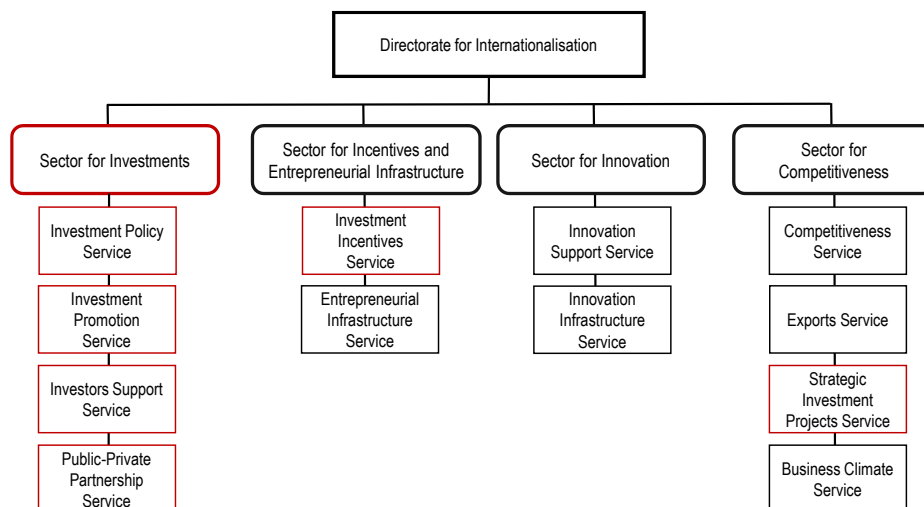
Directorate for Internationalisation

Sector for Investments

Investment Policy Service

Investment Promotion Service

Investors Support Service

Public-Private Partnership Service

Sector for Incentives and Entrepreneurial Infrastructure

Investment Incentives Service

Entrepreneurial Infrastructure Service

Sector for Innovation

Innovation Support Service

Innovation Infrastructure Service

Sector for Competitiveness

Competitiveness Service

Exports Service

Strategic Investment Projects Service

Business Climate Service